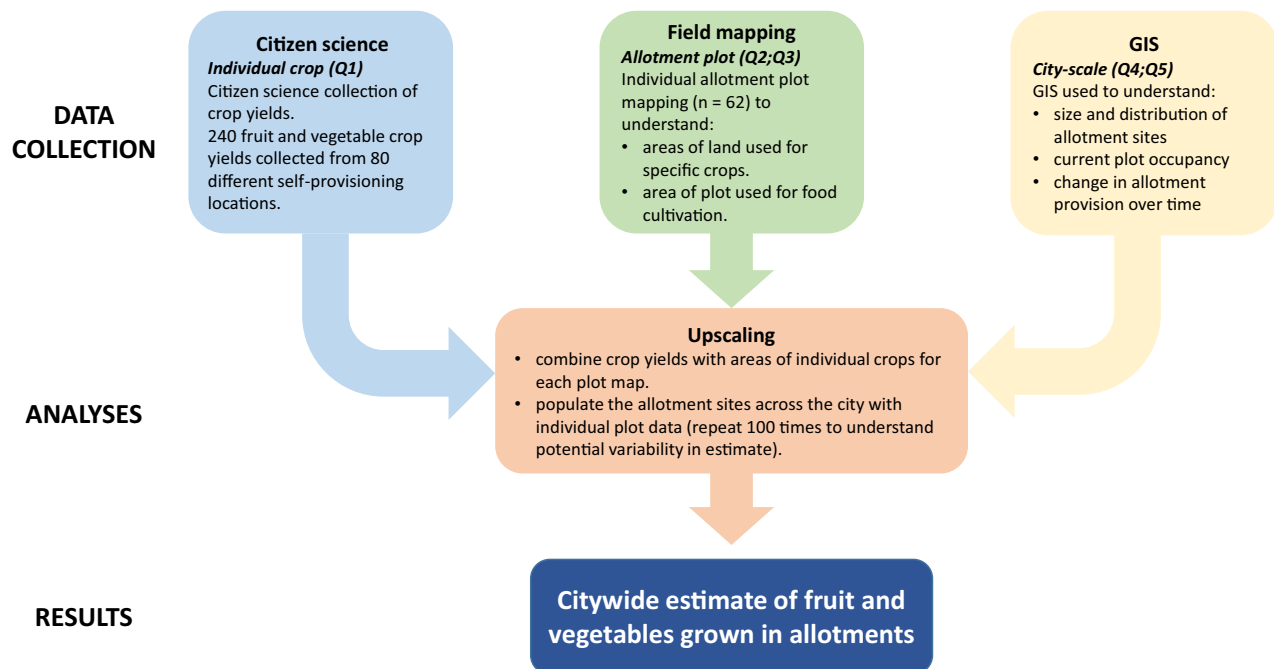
DATA COLLECTION

Citizen science
Individual crop (Q1)
Citizen science collection of crop yields.
240 fruit and vegetable crop yields collected from 80 different self-provisioning locations.

Field mapping
Allotment plot (Q2;Q3)
Individual allotment plot mapping (n = 62) to understand:
• areas of land used for specific crops.
• area of plot used for food cultivation.

GIS
City-scale (Q4;Q5)
GIS used to understand:
• size and distribution of allotment sites
• current plot occupancy
• change in allotment provision over time

ANALYSES

Upscaling
• combine crop yields with areas of individual crops for each plot map.
• populate the allotment sites across the city with individual plot data (repeat 100 times to understand potential variability in estimate).

RESULTS

Citywide estimate of fruit and vegetables grown in allotments